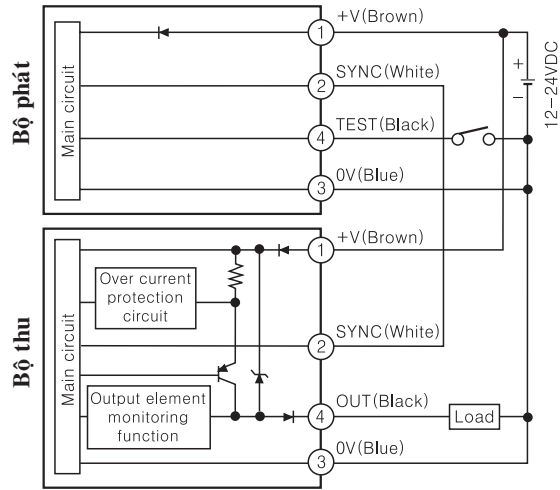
Bộ phát

Main circuit

1 +V(Brown)

2 SYNC(White)

4 TEST(Black)

3 0V(Blue)

+

−

12−24VDC

Bộ thu

Main circuit

Over current protection circuit

Output element monitoring function

1 +V(Brown)

2 SYNC(White)

4 OUT(Black)

Load

3 0V(Blue)